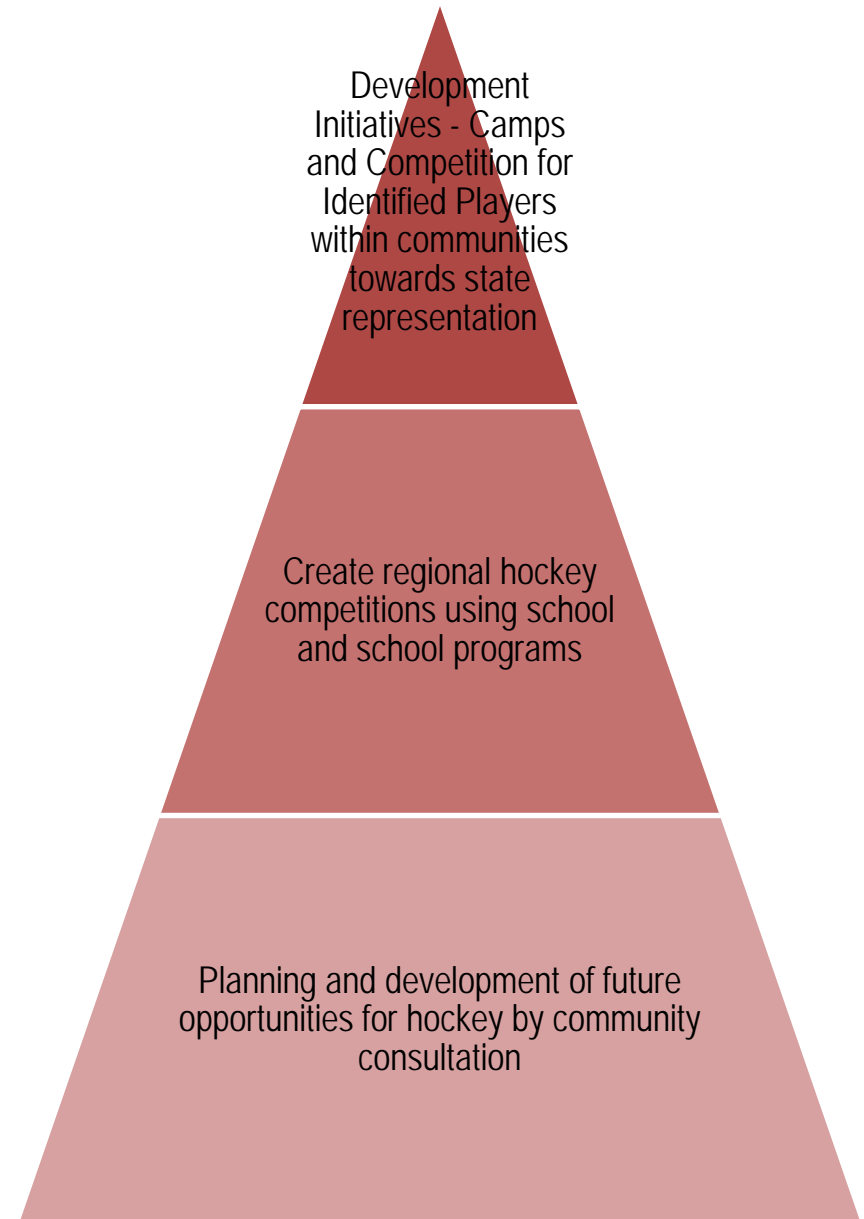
Development Initiatives - Camps and Competition for Identified Players within communities towards state representation

Create regional hockey competitions using school and school programs

Planning and development of future opportunities for hockey by community consultation